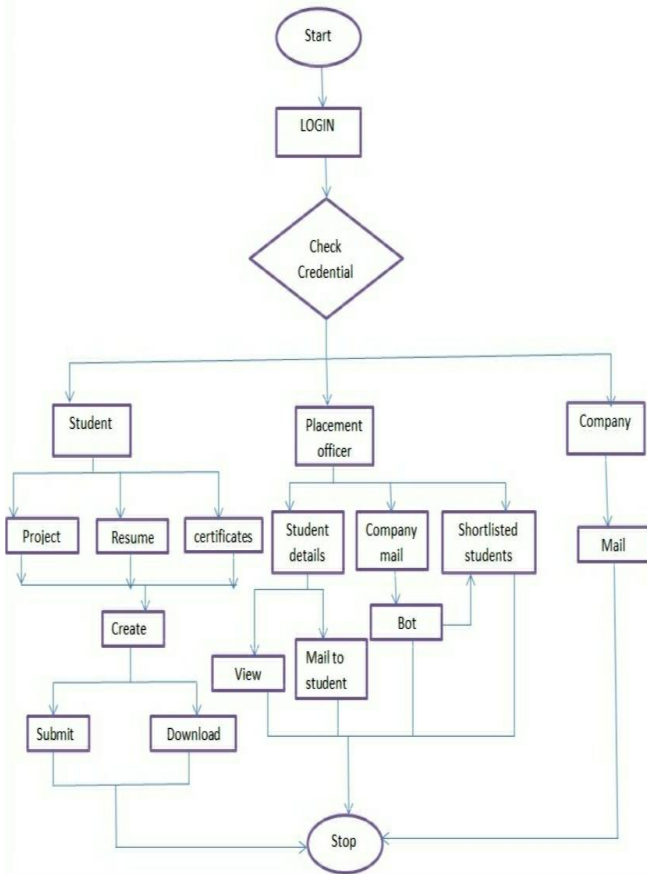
Start

LOGIN

Check Credential

Student

Placement officer

Company

Project

Resume

certificates

Student details

Company mail

Shortlisted students

Mail

Create

Bot

View

Mail to student

Submit

Download

Stop